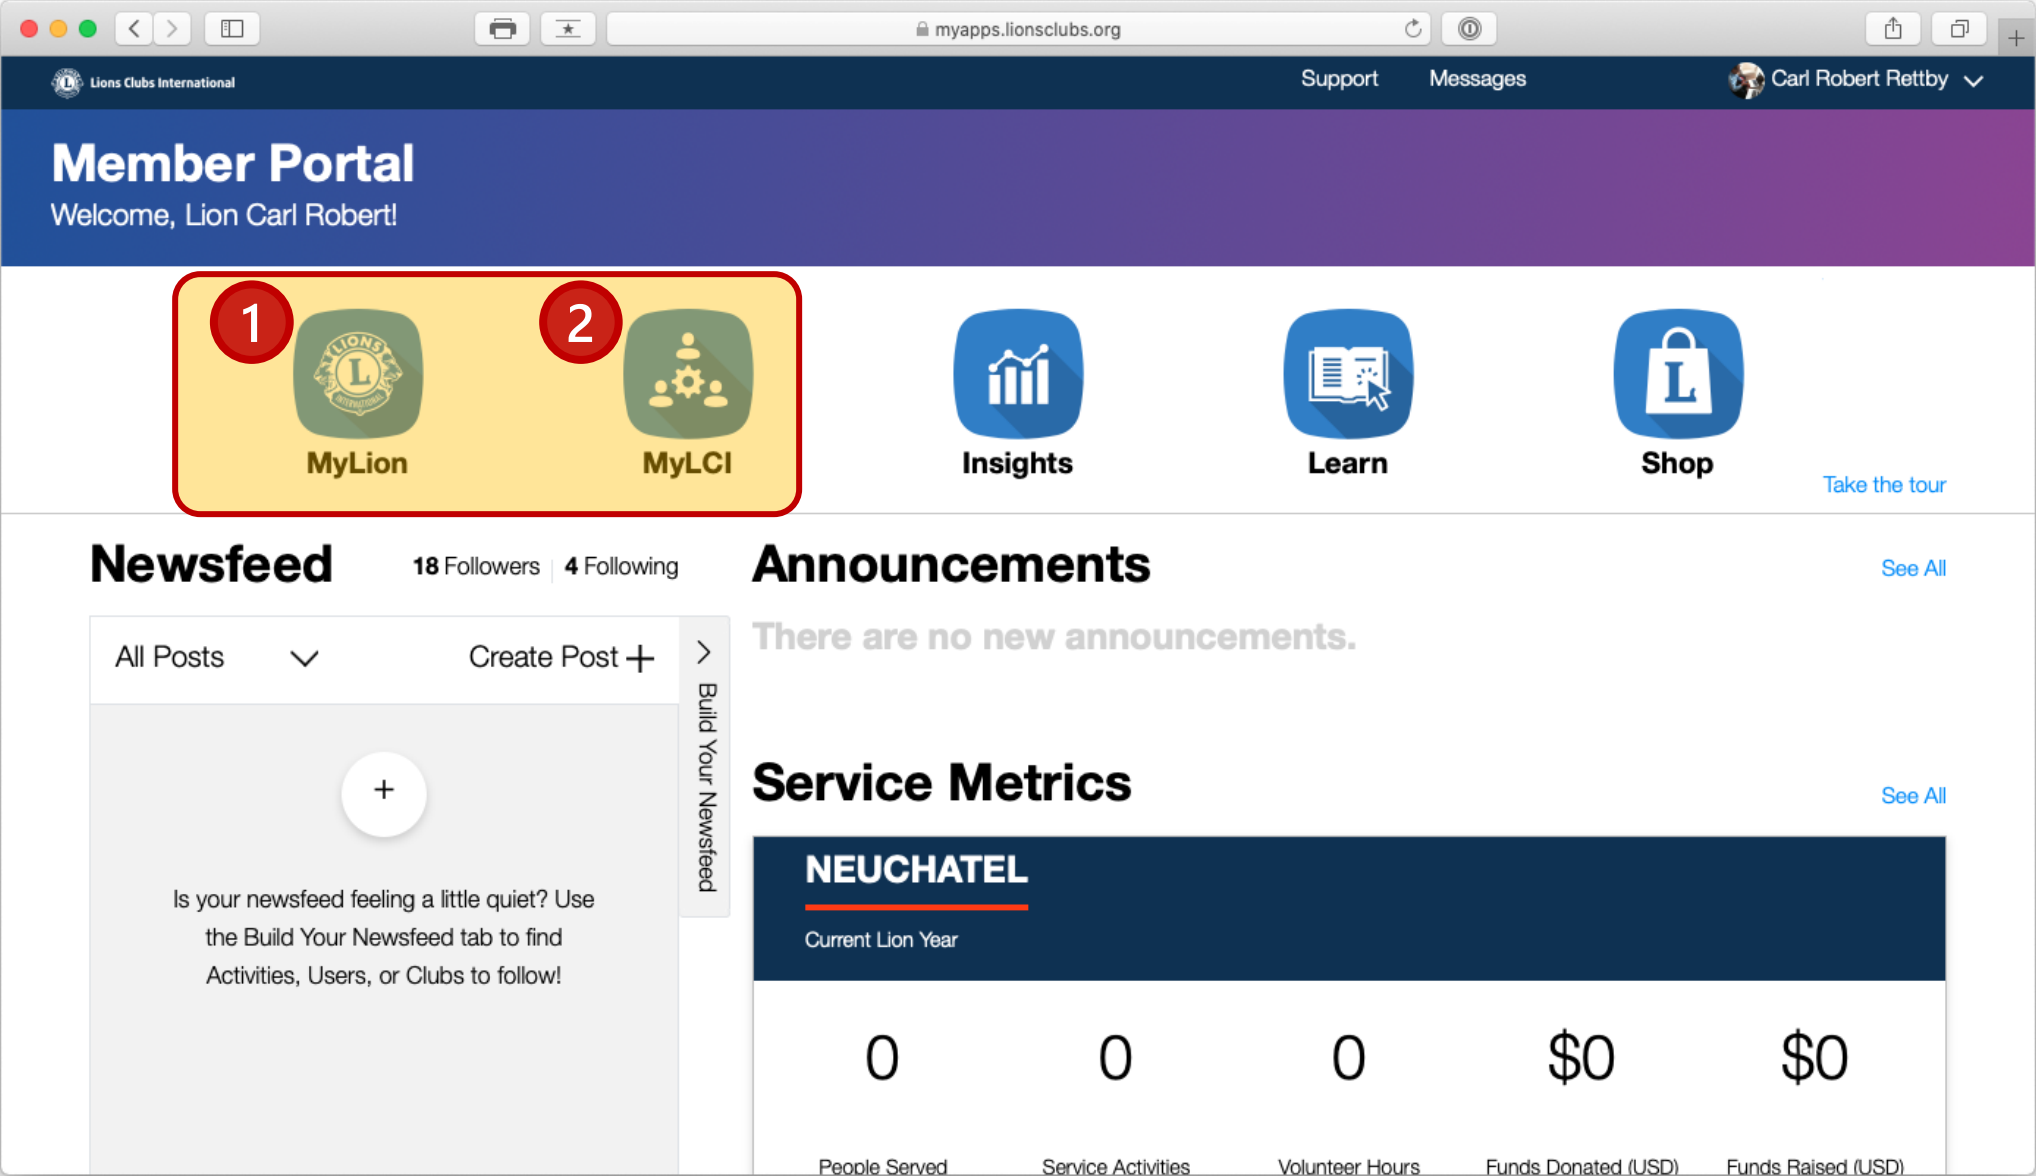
myapps.lionsclubs.org

Lions Clubs International

Support Messages Carl Robert Rettby

Member Portal
Welcome, Lion Carl Robert!

1 MyLion
2 MyLCI
Insights
Learn
Shop
Take the tour

Newsfeed
18 Followers 4 Following

All Posts
Create Post +

Build Your Newsfeed

+

Is your newsfeed feeling a little quiet? Use the Build Your Newsfeed tab to find Activities, Users, or Clubs to follow!

Announcements
See All

There are no new announcements.

Service Metrics
See All

NEUCHATEL
Current Lion Year

| 0 | 0 | 0 | $0 | $0 |
|---|---|---|---|---|
| People Served | Service Activities | Volunteer Hours | Funds Donated (USD) | Funds Raised (USD) |